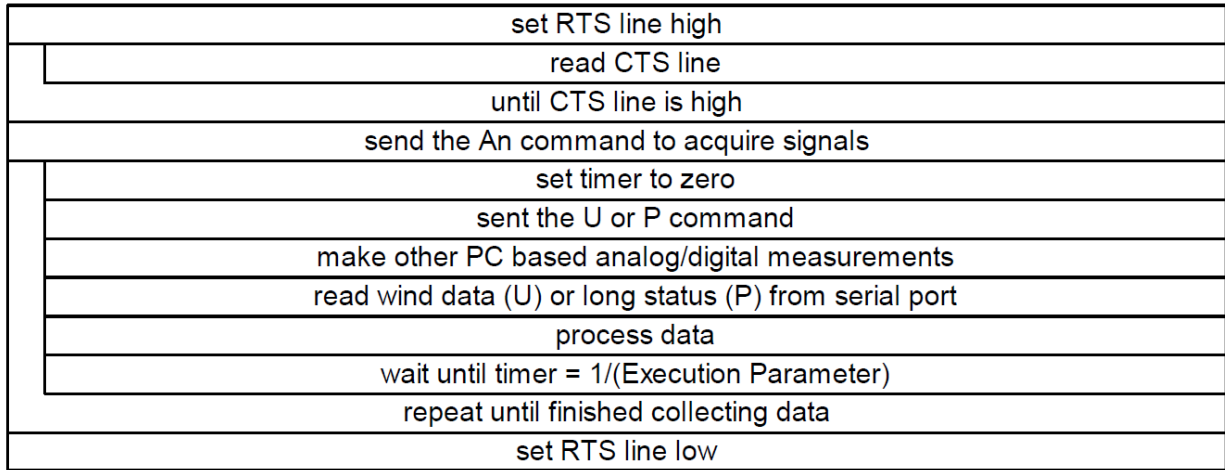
set RTS line high

read CTS line

until CTS line is high

send the An command to acquire signals

set timer to zero

sent the U or P command

make other PC based analog/digital measurements

read wind data (U) or long status (P) from serial port

process data

wait until timer = 1/(Execution Parameter)

repeat until finished collecting data

set RTS line low